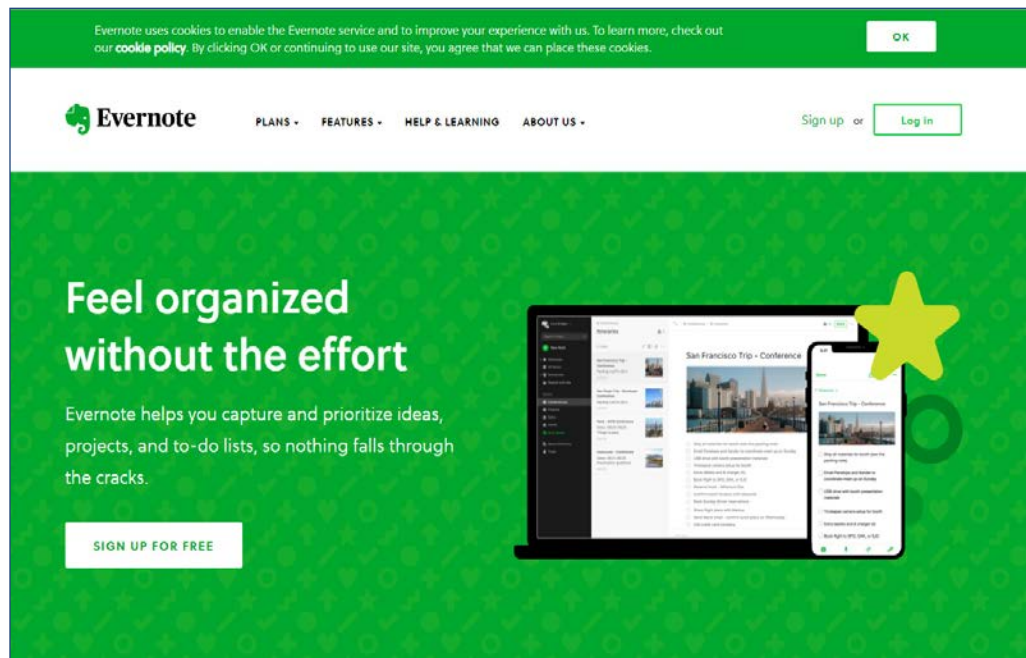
Evernote uses cookies to enable the Evernote service and to improve your experience with us. To learn more, check out our **cookie policy**. By clicking OK or continuing to use our site, you agree that we can place these cookies.

OK

Evernote

PLANS ▾ FEATURES ▾ HELP & LEARNING ABOUT US ▾

Sign up or Log in

Feel organized without the effort

Evernote helps you capture and prioritize ideas, projects, and to-do lists, so nothing falls through the cracks.

SIGN UP FOR FREE

San Francisco Trip - Conference

San Francisco Trip - Conference